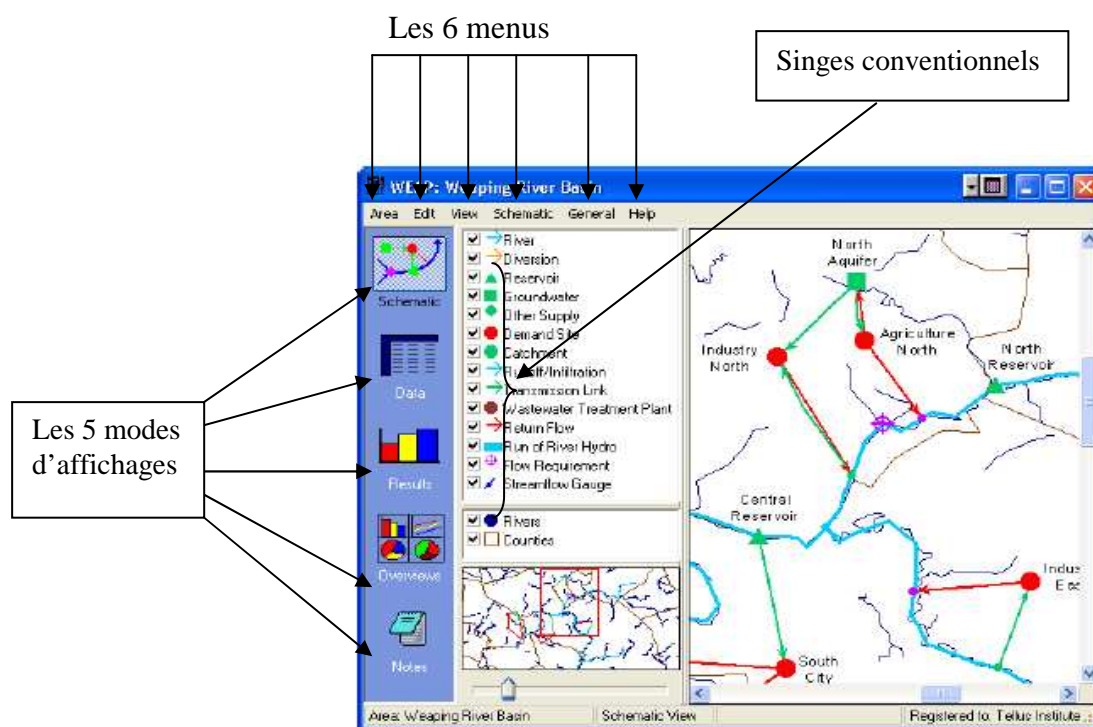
Les 6 menus

Singes conventionnels

WEAP: Weeping River Basin

Area Edit View Schematic General Help

Schematic

Data

Results

Overviews

Notes

Les 5 modes d'affichages

River
Diversion
Reservoir
Groundwater
Other Supply
Demand Site
Catchment
Runoff/Infiltration
Transmission Link
Wastewater Treatment Plant
Return Flow
Run of River Hydro
Flow Requirement
Streamflow Gauge

Rivers
Counties

North Aquifer

Agriculture North

Industry North

North Reservoir

Central Reservoir

Indus Eas

South City

Area: Weeping River Basin | Schematic View | Registered to: Tellus Institute